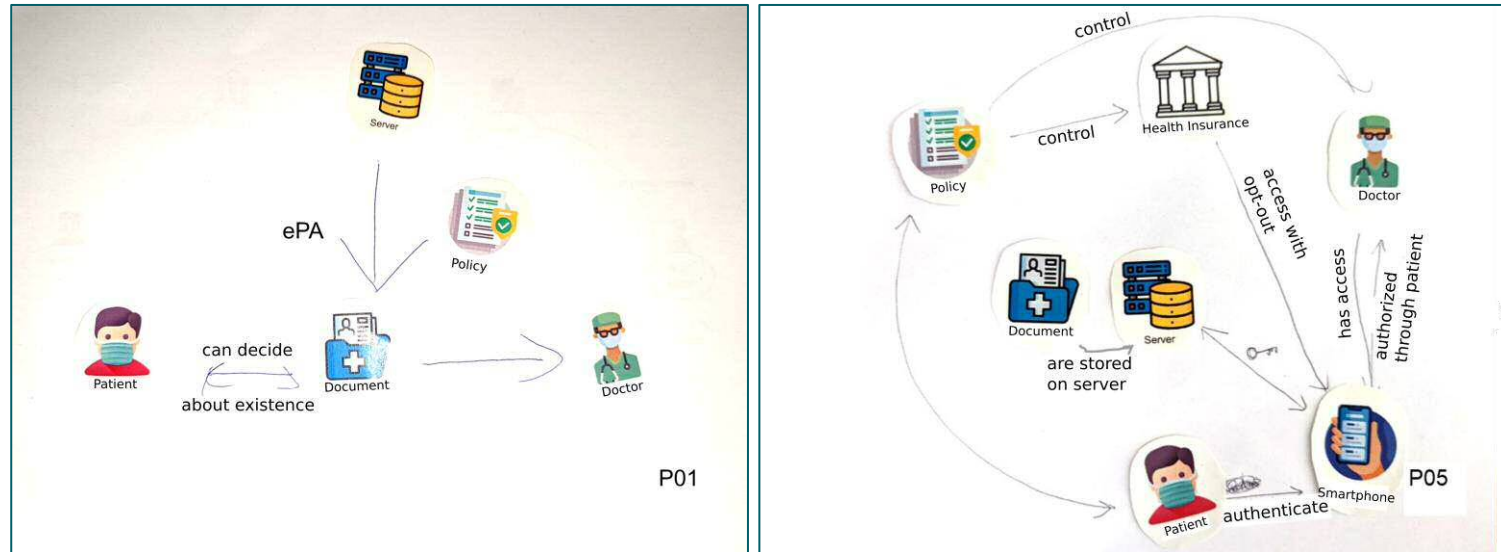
Server

ePA

Policy

Patient

can decide

about existence

Document

Doctor

P01

control

Policy

control

Health Insurance

access with opt-out

Doctor

has access

authorized through patient

Document

Server

are stored on server

Patient

authenticate

Smartphone

P05